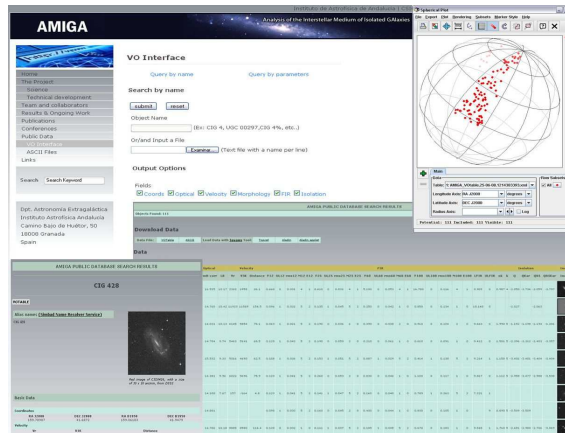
Instituto de Astrofísica de Andalucía | CSIC

AMIGA

Analysis of the Interstellar Medium of Isolated GAlaxies

Home
The Project
Science
Technical development
Team and collaborators
Results & Ongoing Work
Publications
Conferences
Public Data
VO Interface
ASCII Files
Links

Search

Dpt. Astronomía Extragaláctica
Instituto Astrofísica Andalucía
Camino Bajo de Huétor, 50
18008 Granada
Spain

VO Interface

Query by name

Query by parameters

Search by name

submit reset

Object Name

(Ex: CIG 4, UGC 00297,CIG 4%, etc..)

Or/and Input a File

Examinar... (Text file with a name per line)

Output Options

Fields:

Coords Optical Velocity Morphology FIR Isolation

AMIGA PUBLIC DATABASE SEARCH RESULTS

Download Data

Data

AMIGA PUBLIC DATABASE SEARCH RESULTS

CIG 428

Alias names (Sesame Name Resolver Service)

Basic Data

Coordinates

Velocity

Sphere at Plot

File Export Edit Rendering Subsets Marker Style Help

Main

Data

Table:

Longitude Axis: RA_J2000 degrees

Latitude Axis: DEC_J2000 degrees

Radius Axis: Log

Row Subsets

All

Potential: 111 Included: 111 Visible: 111